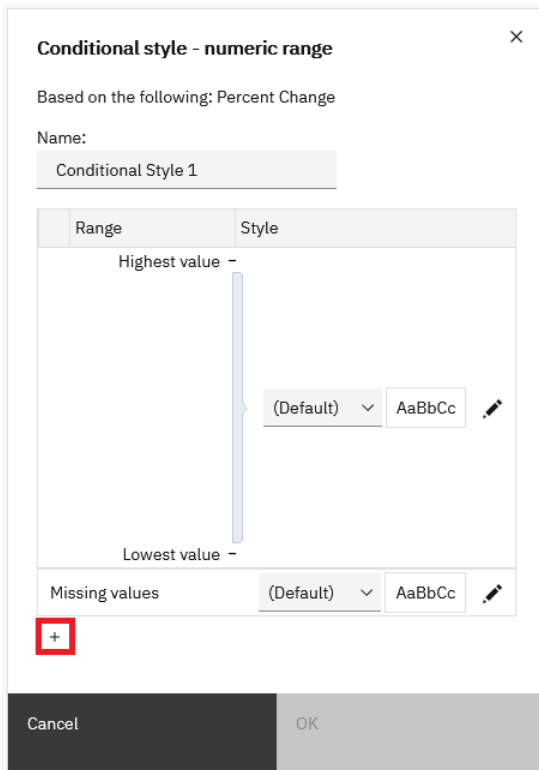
Conditional style - numeric range

×

Based on the following: Percent Change

Name:

Conditional Style 1

| | Range | Style |
|---|---|---|
| | Highest value – | |
| | | (Default) AaBbCc |
| | Lowest value – | |
| Missing values | | (Default) AaBbCc |

+

Cancel

OK